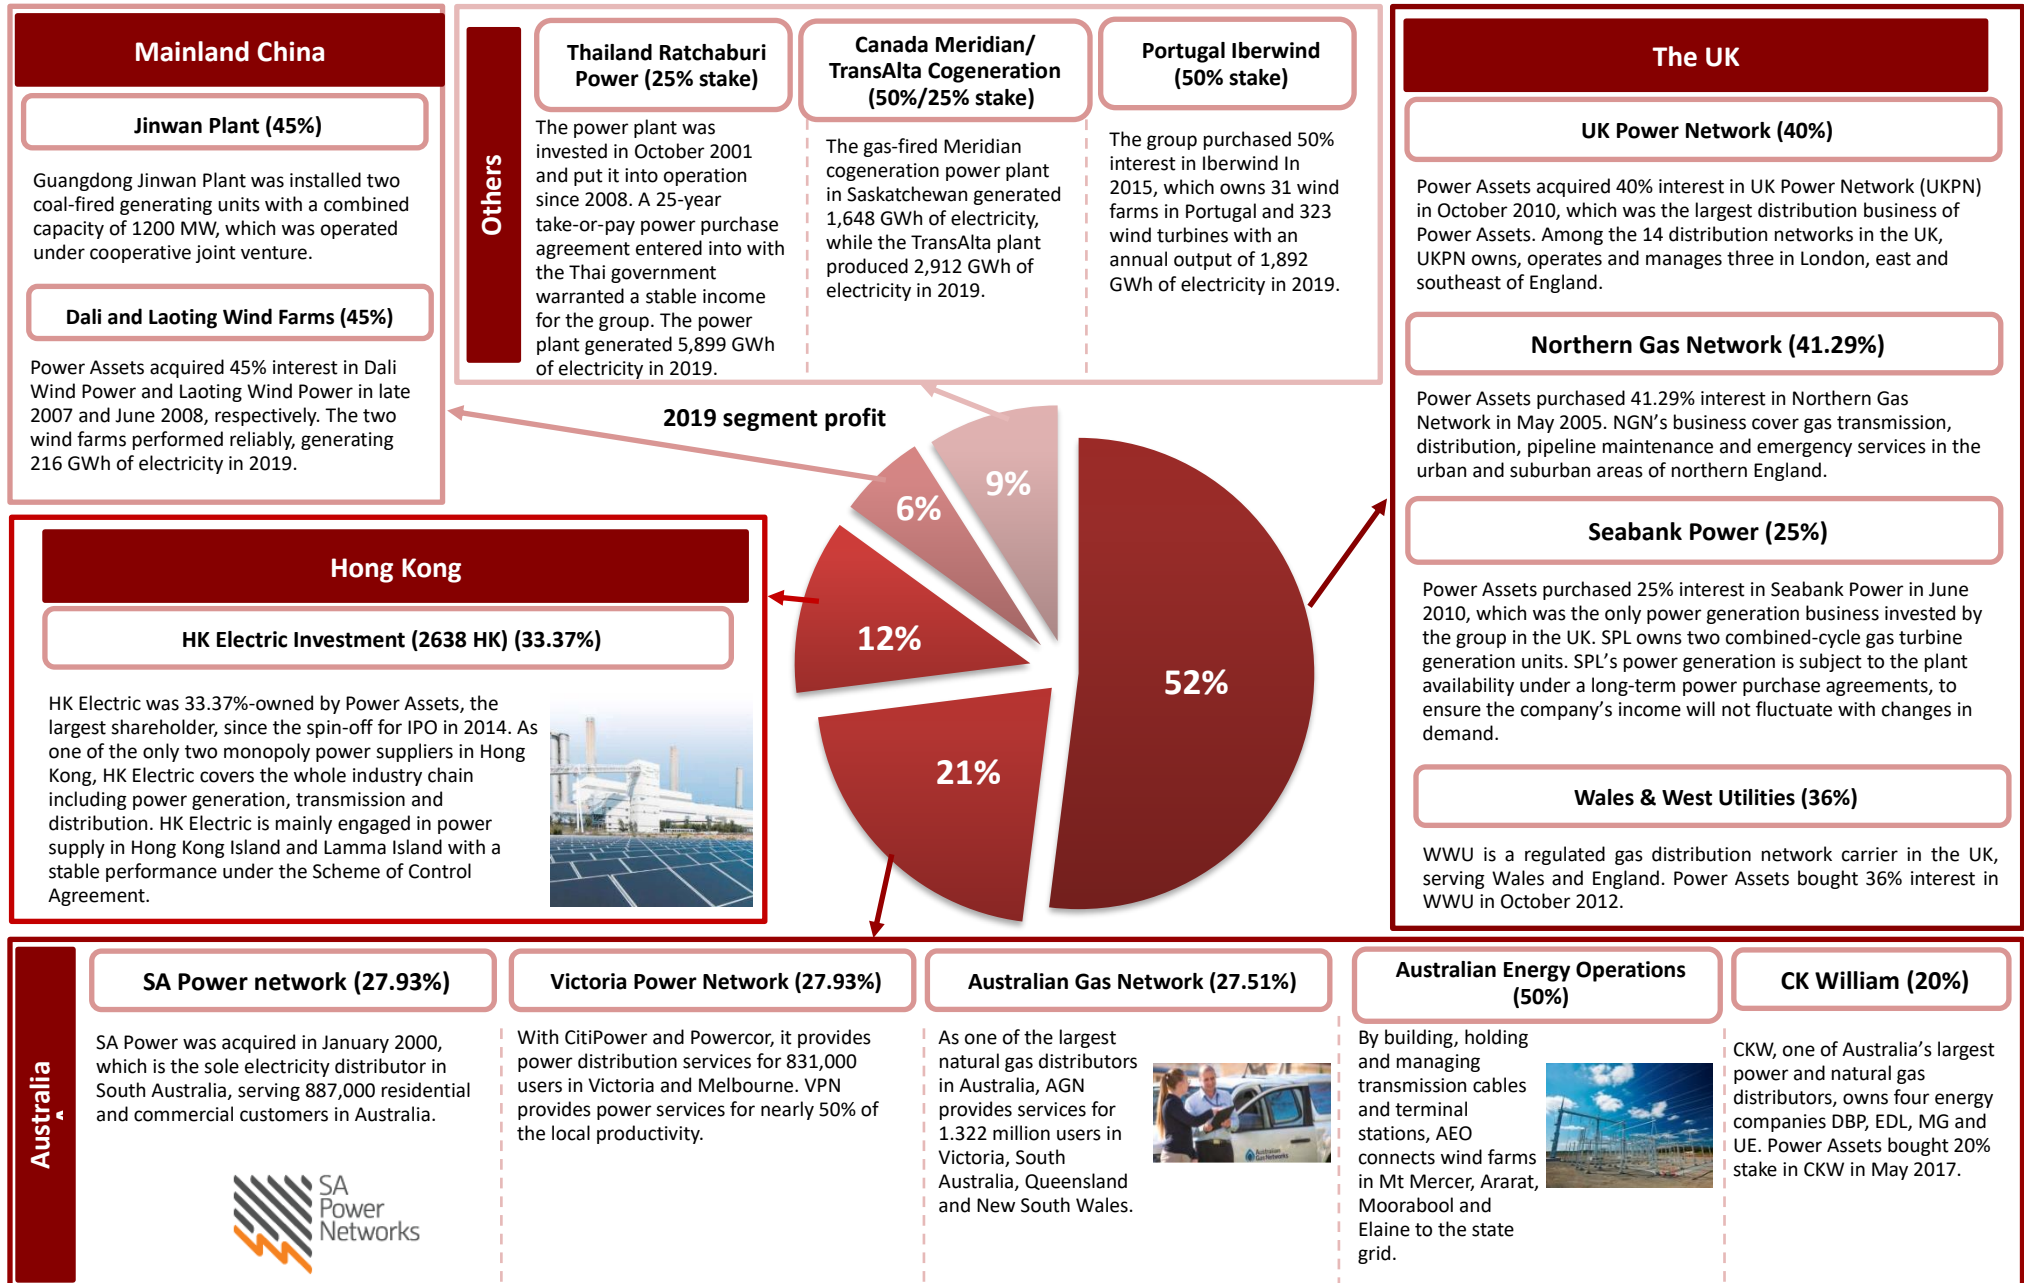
Mainland China

Jinwan Plant (45%)

Guangdong Jinwan Plant was installed two coal-fired generating units with a combined capacity of 1200 MW, which was operated under cooperative joint venture.

Dali and Laoting Wind Farms (45%)

Power Assets acquired 45% interest in Dali Wind Power and Laoting Wind Power in late 2007 and June 2008, respectively. The two wind farms performed reliably, generating 216 GWh of electricity in 2019.

Others

Thailand Ratchaburi Power (25% stake)

The power plant was invested in October 2001 and put it into operation since 2008. A 25-year take-or-pay power purchase agreement entered into with the Thai government warranted a stable income for the group. The power plant generated 5,899 GWh of electricity in 2019.

Canada Meridian/ TransAlta Cogeneration (50%/25% stake)

The gas-fired Meridian cogeneration power plant in Saskatchewan generated 1,648 GWh of electricity, while the TransAlta plant produced 2,912 GWh of electricity in 2019.

Portugal Iberwind (50% stake)

The group purchased 50% interest in Iberwind In 2015, which owns 31 wind farms in Portugal and 323 wind turbines with an annual output of 1,892 GWh of electricity in 2019.

The UK

UK Power Network (40%)

Power Assets acquired 40% interest in UK Power Network (UKPN) in October 2010, which was the largest distribution business of Power Assets. Among the 14 distribution networks in the UK, UKPN owns, operates and manages three in London, east and southeast of England.

Northern Gas Network (41.29%)

Power Assets purchased 41.29% interest in Northern Gas Network in May 2005. NGN's business cover gas transmission, distribution, pipeline maintenance and emergency services in the urban and suburban areas of northern England.

Seabank Power (25%)

Power Assets purchased 25% interest in Seabank Power in June 2010, which was the only power generation business invested by the group in the UK. SPL owns two combined-cycle gas turbine generation units. SPL's power generation is subject to the plant availability under a long-term power purchase agreements, to ensure the company's income will not fluctuate with changes in demand.

Wales & West Utilities (36%)

WWU is a regulated gas distribution network carrier in the UK, serving Wales and England. Power Assets bought 36% interest in WWU in October 2012.

2019 segment profit

9%
6%
12%
52%
21%

Hong Kong

HK Electric Investment (2638 HK) (33.37%)

HK Electric was 33.37%-owned by Power Assets, the largest shareholder, since the spin-off for IPO in 2014. As one of the only two monopoly power suppliers in Hong Kong, HK Electric covers the whole industry chain including power generation, transmission and distribution. HK Electric is mainly engaged in power supply in Hong Kong Island and Lamma Island with a stable performance under the Scheme of Control Agreement.

Australia

SA Power network (27.93%)

SA Power was acquired in January 2000, which is the sole electricity distributor in South Australia, serving 887,000 residential and commercial customers in Australia.

SA Power Networks

Victoria Power Network (27.93%)

With CitiPower and Powercor, it provides power distribution services for 831,000 users in Victoria and Melbourne. VPN provides power services for nearly 50% of the local productivity.

Australian Gas Network (27.51%)

As one of the largest natural gas distributors in Australia, AGN provides services for 1.322 million users in Victoria, South Australia, Queensland and New South Wales.

Australian Energy Operations (50%)

By building, holding and managing transmission cables and terminal stations, AEO connects wind farms in Mt Mercer, Ararat, Moorabool and Elaine to the state grid.

CK William (20%)

CKW, one of Australia's largest power and natural gas distributors, owns four energy companies DBP, EDL, MG and UE. Power Assets bought 20% stake in CKW in May 2017.